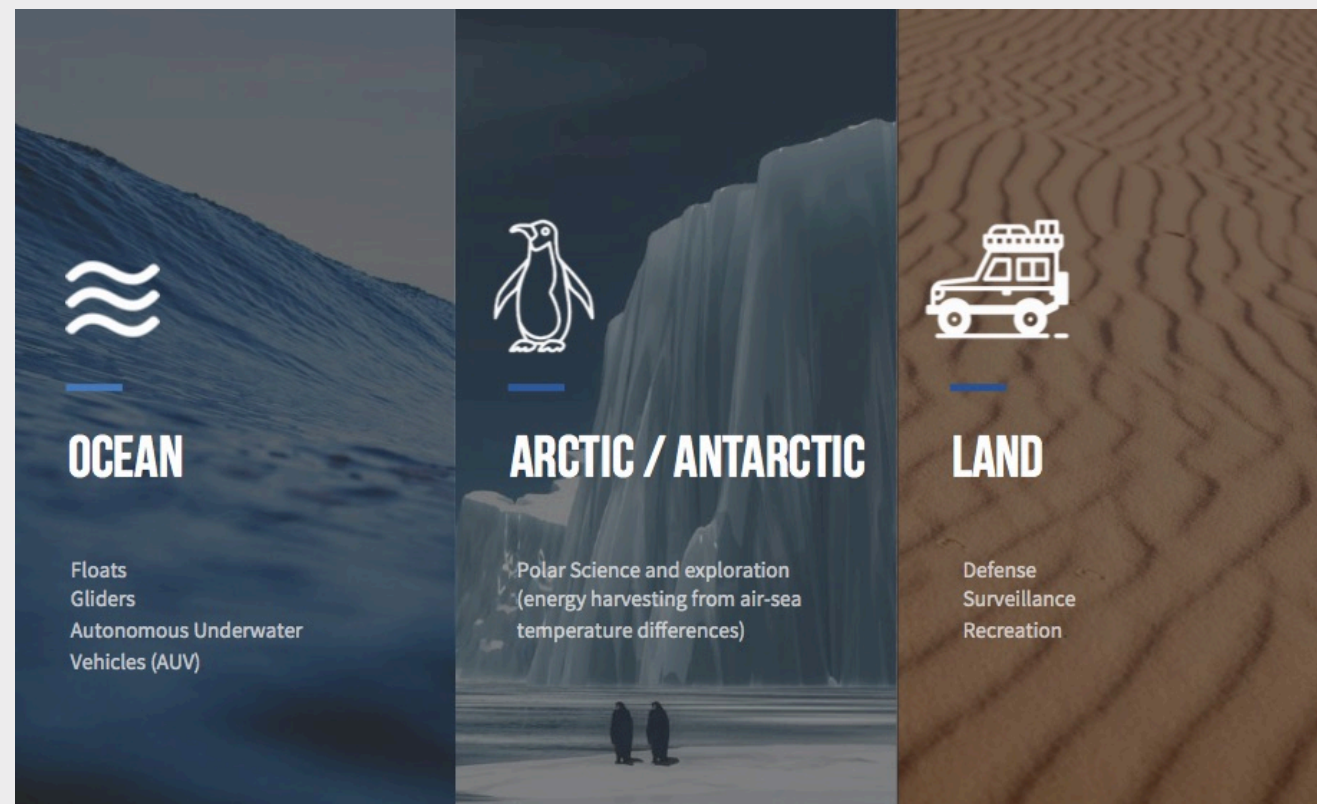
OCEAN

Floats
Gliders
Autonomous Underwater Vehicles (AUV)

ARCTIC / ANTARCTIC

Polar Science and exploration (energy harvesting from air-sea temperature differences)

LAND

Defense
Surveillance
Recreation